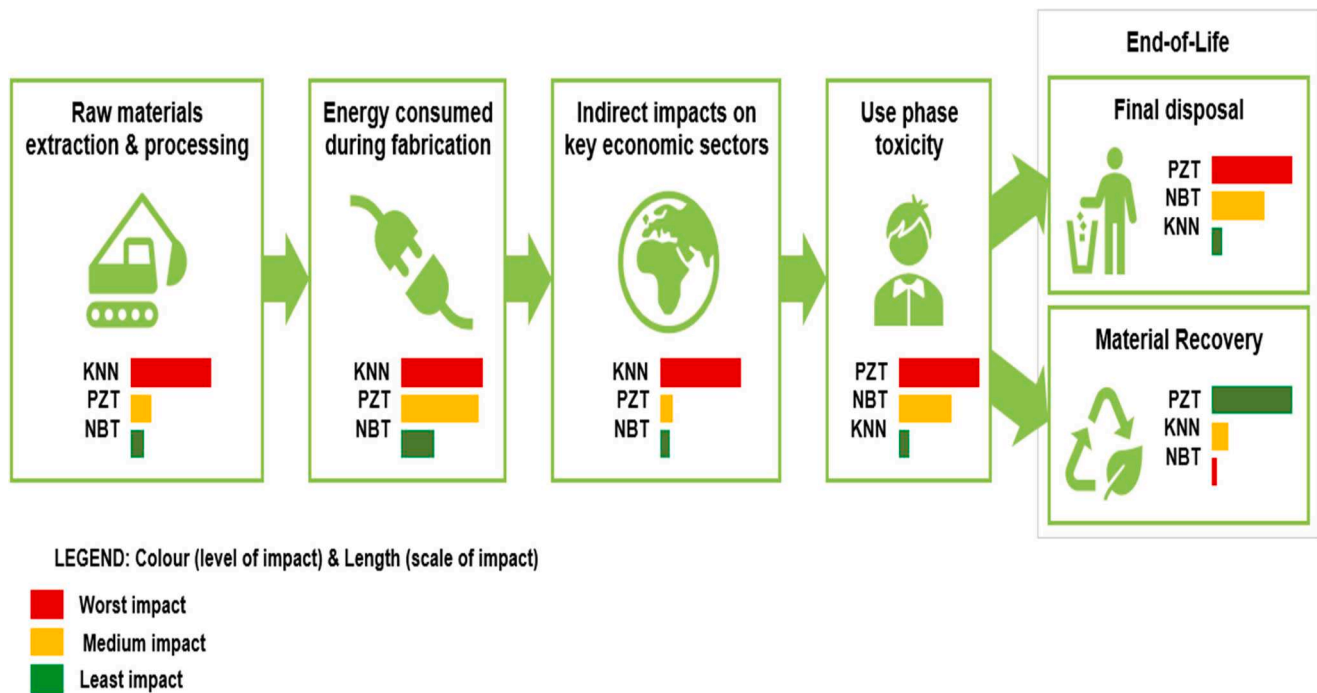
Raw materials extraction & processing

KNN
PZT
NBT

Energy consumed during fabrication

KNN
PZT
NBT

Indirect impacts on key economic sectors

KNN
PZT
NBT

Use phase toxicity

PZT
NBT
KNN

End-of-Life

Final disposal

PZT
NBT
KNN

Material Recovery

PZT
KNN
NBT

LEGEND: Colour (level of impact) & Length (scale of impact)

Worst impact
Medium impact
Least impact